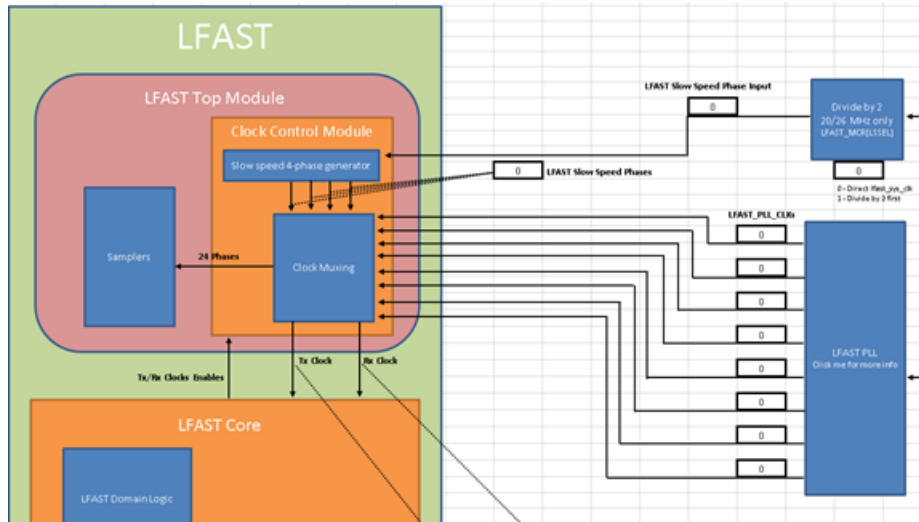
LFAST

LFAST Top Module

Clock Control Module

Slow speed 4-phase generator

Samplers

24 Phases

Clock Muxing

Tx Clock

Rx Clock

Tx/Rx Clocks Enables

LFAST Core

LFAST Domain Logic

LFAST Slow Speed Phase Input

0

Divide by 2
20/26 MHz only
LFAST_MCR[LSSEL]

0

0 - Direct lfast_sys_clk
1 - Divide by 2 first

0

LFAST Slow Speed Phases

LFAST_PLL_CLKs

0

0

0

0

0

0

0

0

LFAST PLL
Click me for more info